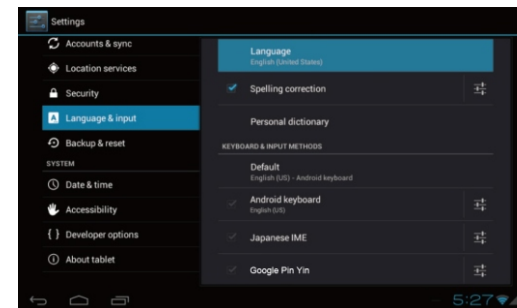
Settings

Accounts & sync
Location services
Security
Language & input
Backup & reset
SYSTEM
Date & time
Accessibility
{ } Developer options
About tablet

Language
English (United States)
Spelling correction
Personal dictionary
KEYBOARD & INPUT METHODS
Default
English (US) - Android keyboard
Android keyboard
English (US)
Japanese IME
Google Pin Yin

5:27